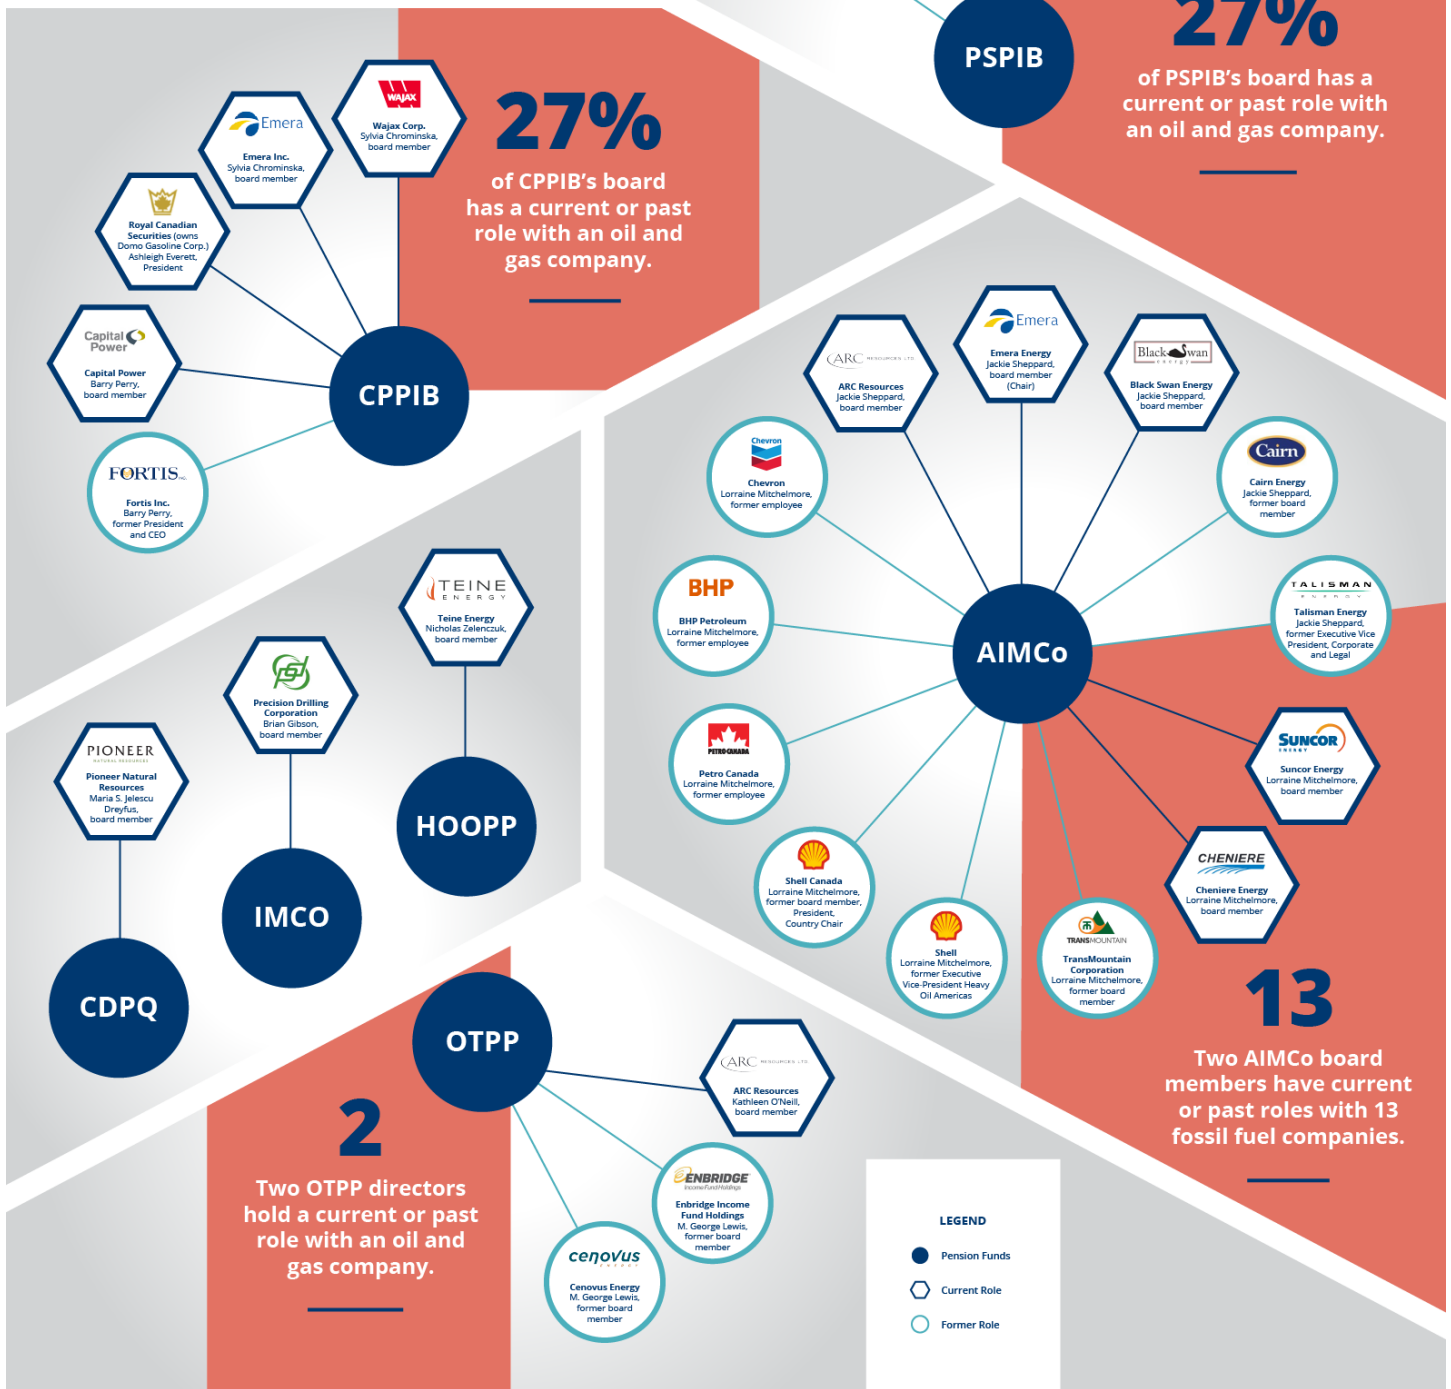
27%

of CPPIB's board has a current or past role with an oil and gas company.

Emera

Emera Inc.
Sylvia Chrominska, board member

WAJAX

Wajax Corp.
Sylvia Chrominska, board member

Royal Canadian Securities (owns Domo Gasoline Corp.)
Ashleigh Everett, President

Capital Power

Capital Power
Barry Perry, board member

FORTIS

Fortis Inc.
Barry Perry, former President and CEO

CPPIB

PSPIB

27%

of PSPIB's board has a current or past role with an oil and gas company.

ARC RESOURCES LTD

ARC Resources
Jackie Sheppard, board member

Emera

Emera Energy
Jackie Sheppard, board member (Chair)

Black Swan Energy

Black Swan Energy
Jackie Sheppard, board member

Chevron

Chevron
Lorraine Mitchelmore, former employee

Cairn

Cairn Energy
Jackie Sheppard, former board member

BHP

BHP Petroleum
Lorraine Mitchelmore, former employee

TALISMAN ENERGY

Talisman Energy
Jackie Sheppard, former Executive Vice President, Corporate and Legal

AIMCo

PETRO-CANADA

Petro Canada
Lorraine Mitchelmore, former employee

SUNCOR ENERGY

Suncor Energy
Lorraine Mitchelmore, board member

Shell Canada
Lorraine Mitchelmore, former board member, President, Country Chair

Shell
Lorraine Mitchelmore, former Executive Vice-President Heavy Oil Americas

TRANSMOUNTAIN

TransMountain Corporation
Lorraine Mitchelmore, former board member

CHENIERE

Cheniere Energy
Lorraine Mitchelmore, board member

13

Two AIMCo board members have current or past roles with 13 fossil fuel companies.

TEINE ENERGY

Teine Energy
Nicholas Zelenczuk, board member

Precision Drilling Corporation
Brian Gibson, board member

PIONEER NATURAL RESOURCES

Pioneer Natural Resources
Maria S. Jelescu Dreyfus, board member

HOOPP

IMCO

CDPQ

OTPP

ARC RESOURCES LTD

ARC Resources
Kathleen O'Neill, board member

ENBRIDGE Income Fund Holdings

Enbridge Income Fund Holdings
M. George Lewis, former board member

cenovus ENERGY

Cenovus Energy
M. George Lewis, former board member

2

Two OTPP directors hold a current or past role with an oil and gas company.

LEGEND

Pension Funds

Current Role

Former Role